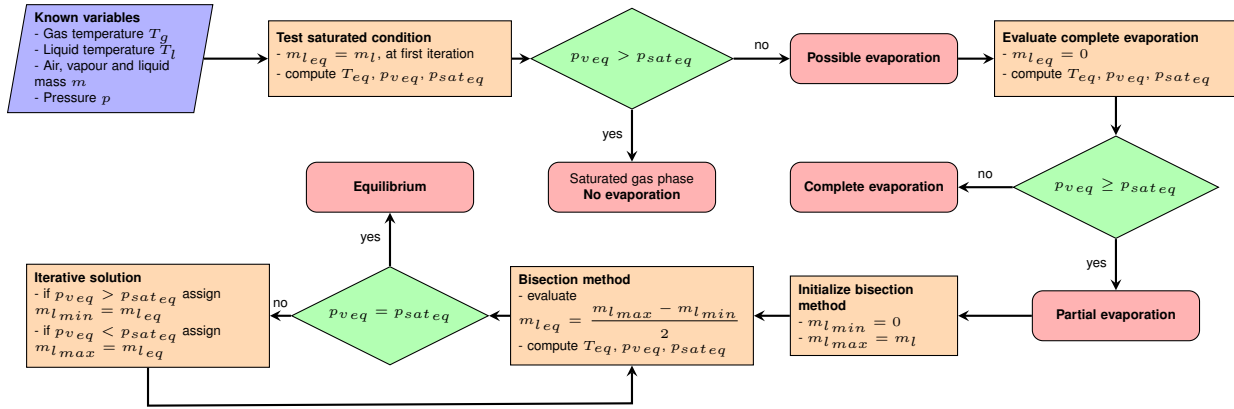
**Known variables**
- Gas temperature $T_g$
- Liquid temperature $T_l$
- Air, vapour and liquid mass $m$
- Pressure $p$

**Test saturated condition**
- $m_{l_{eq}} = m_l$, at first iteration
- compute $T_{eq}, p_{v_{eq}}, p_{sat_{eq}}$

$p_{v_{eq}} > p_{sat_{eq}}$

no

**Possible evaporation**

**Evaluate complete evaporation**
- $m_{l_{eq}} = 0$
- compute $T_{eq}, p_{v_{eq}}, p_{sat_{eq}}$

yes

Saturated gas phase
**No evaporation**

**Equilibrium**

**Complete evaporation**

no

$p_{v_{eq}} \geq p_{sat_{eq}}$

yes

yes

**Iterative solution**
- if $p_{v_{eq}} > p_{sat_{eq}}$ assign $m_{l_{min}} = m_{l_{eq}}$
- if $p_{v_{eq}} < p_{sat_{eq}}$ assign $m_{l_{max}} = m_{l_{eq}}$

no

$p_{v_{eq}} = p_{sat_{eq}}$

**Bisection method**
- evaluate
$m_{l_{eq}} = \frac{m_{l_{max}} - m_{l_{min}}}{2}$
- compute $T_{eq}, p_{v_{eq}}, p_{sat_{eq}}$

**Initialize bisection method**
- $m_{l_{min}} = 0$
- $m_{l_{max}} = m_l$

**Partial evaporation**